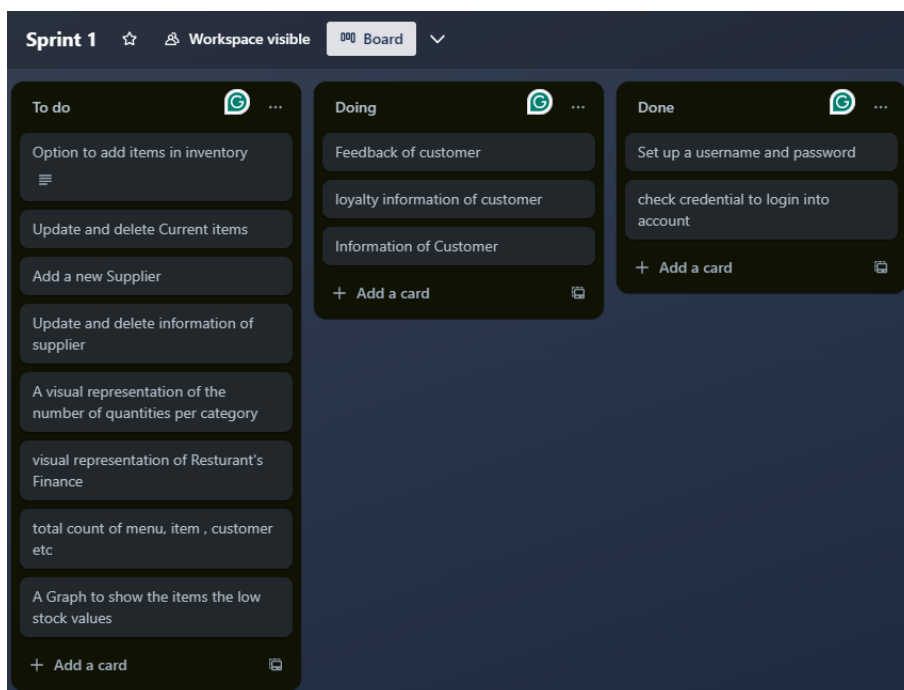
Sprint 1 ☆ Workspace visible Board

To do ...

Option to add items in inventory

Update and delete Current items

Add a new Supplier

Update and delete information of supplier

A visual representation of the number of quantities per category

visual representation of Resturant's Finance

total count of menu, item , customer etc

A Graph to show the items the low stock values

+ Add a card

Doing ...

Feedback of customer

loyalty information of customer

Information of Customer

+ Add a card

Done ...

Set up a username and password

check credential to login into account

+ Add a card